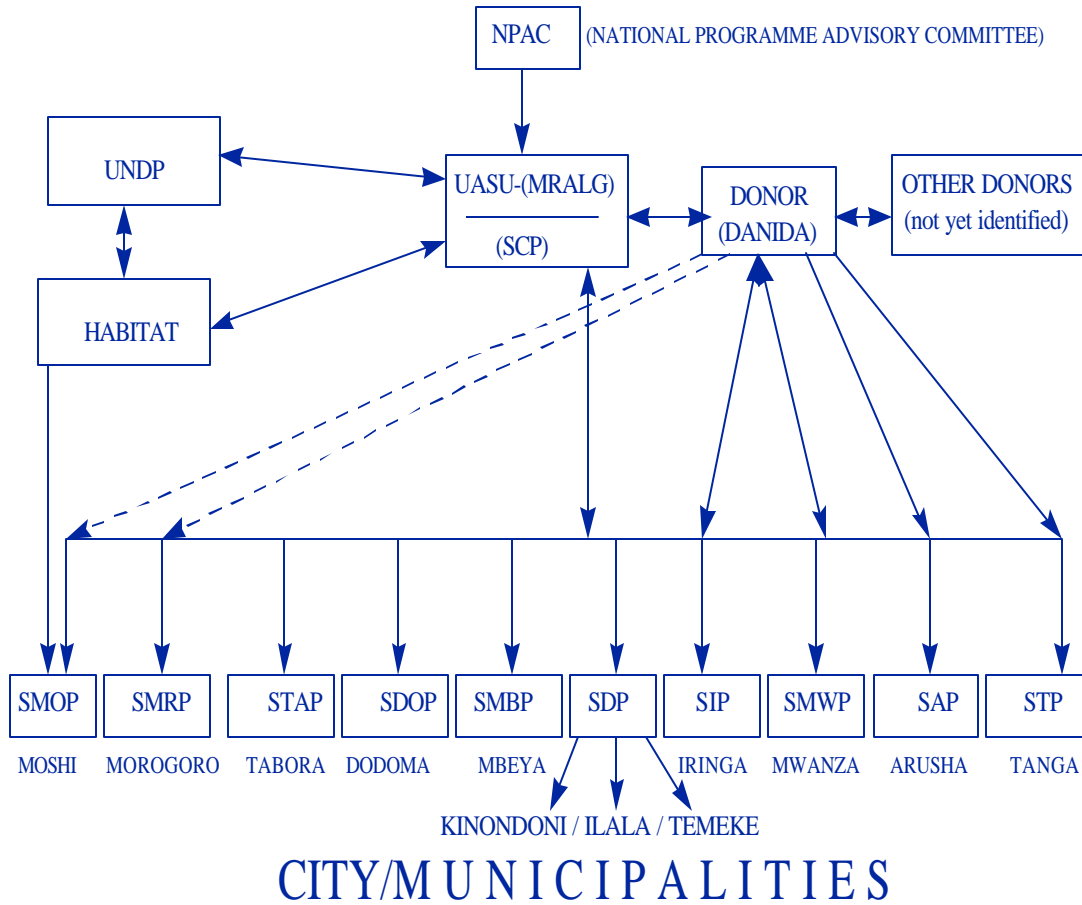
NPAC (NATIONAL PROGRAMME ADVISORY COMMITTEE)

UNDP

UASU-(MRALG)
(SCP)

DONOR
(DANIDA)

OTHER DONORS
(not yet identified)

HABITAT

SMOP
MOSHI

SMRP
MOROGORO

STAP
TABORA

SDOP
DODOMA

SMBP
MBEYA

SDP

SIP
IRINGA

SMWP
MWANZA

SAP
ARUSHA

STP
TANGA

KINONDONI / ILALA / TEMEKE

CITY/MUNICIPALITIES